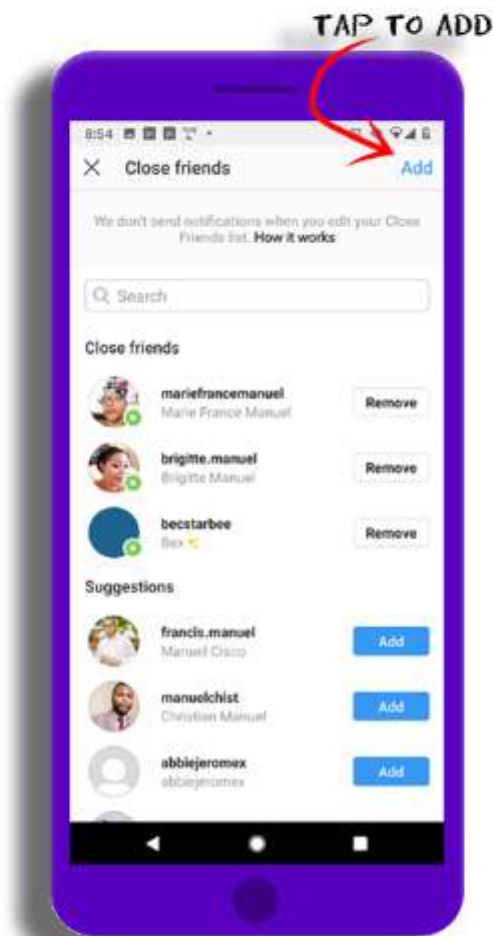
TAP TO ADD

8:54

× Close friends Add

We don't send notifications when you edit your Close Friends list. How it works

Search

Close friends

mariefrancemanuel
Marie France Manuel
Remove

brigitte.manuel
Brigitte Manuel
Remove

becstarbee
Bex
Remove

Suggestions

francis.manuel
Manuel Cisco
Add

manuelchist
Christian Manuel
Add

abbiejeromex
abbiejeromex
Add